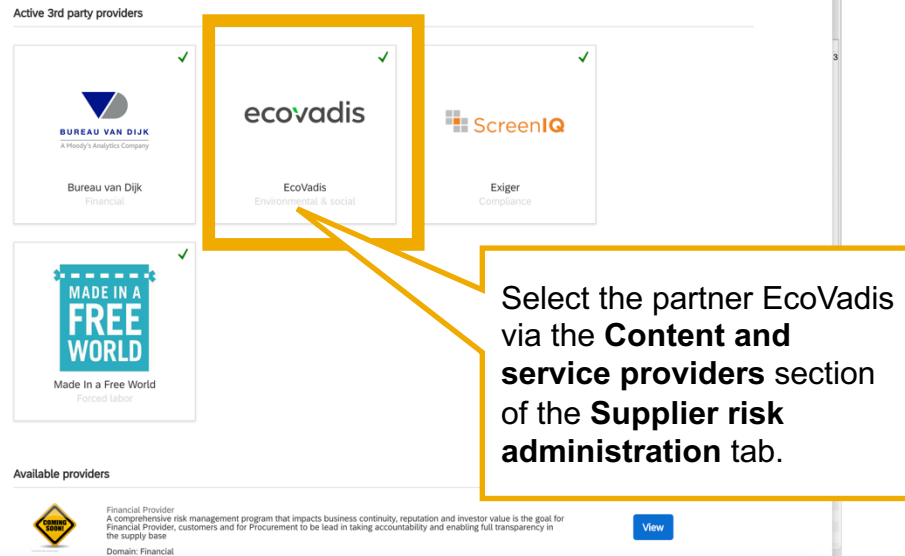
Active 3rd party providers

BUREAU VAN DIJK
A Moody's Analytics Company

Bureau van Dijk
Financial

ecovadis

EcoVadis
Environmental & social

ScreenIQ

Exiger
Compliance

MADE IN A FREE WORLD

Made In a Free World
Forced labor

3

Select the partner EcoVadis via the **Content and service providers** section of the **Supplier risk administration** tab.

Available providers

COMING SOON!

Financial Provider
A comprehensive risk management program that impacts business continuity, reputation and investor value is the goal for Financial Provider, customers and for Procurement to be lead in taking accountability and enabling full transparency in the supply base

View

Domain: Financial